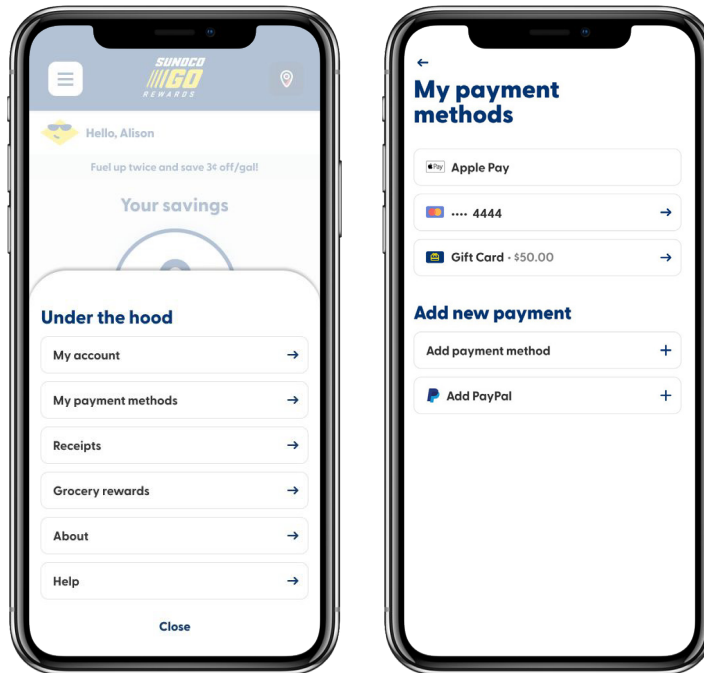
SUNOCO
GO
REWARDS

Hello, Alison

Fuel up twice and save 3¢ off/gal!

Your savings

Under the hood

My account →

My payment methods →

Receipts →

Grocery rewards →

About →

Help →

Close

←

My payment methods

Pay Apple Pay

•••• 4444 →

Gift Card - $50.00 →

Add new payment

Add payment method +

Add PayPal +